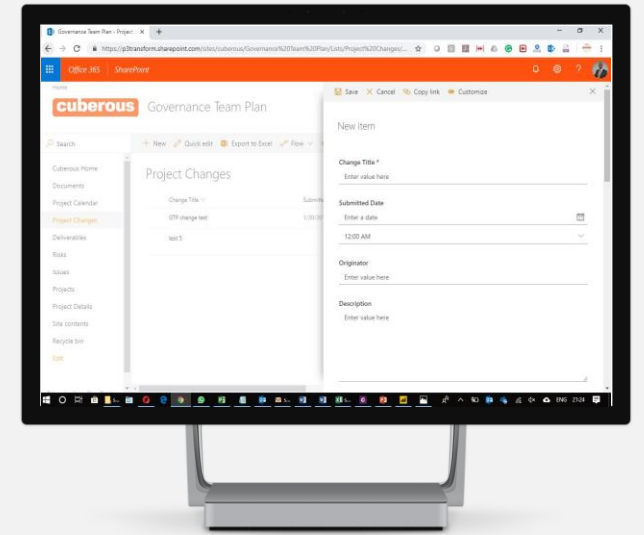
Governance Team Plan - Project ×
https://p3transform.sharepoint.com/sites/cuberous/Governance%20Team%20Plan/Lists/Project%20Changes/...

Office 365 SharePoint

Home
cuberous Governance Team Plan

Search

Cuberous Home
Documents
Project Calendar
Project Changes
Deliverables
Risks
Issues
Projects
Project Details
Site contents
Recycle bin
Edit

+ New Quick edit Export to Excel Flow

Project Changes

Change Title
Submitted
OTP change test
test 5

Save Cancel Copy link Customize

New item

Change Title *
Enter value here

Submitted Date
Enter a date
12:00 AM

Originator
Enter value here

Description
Enter value here

ENG 21:24